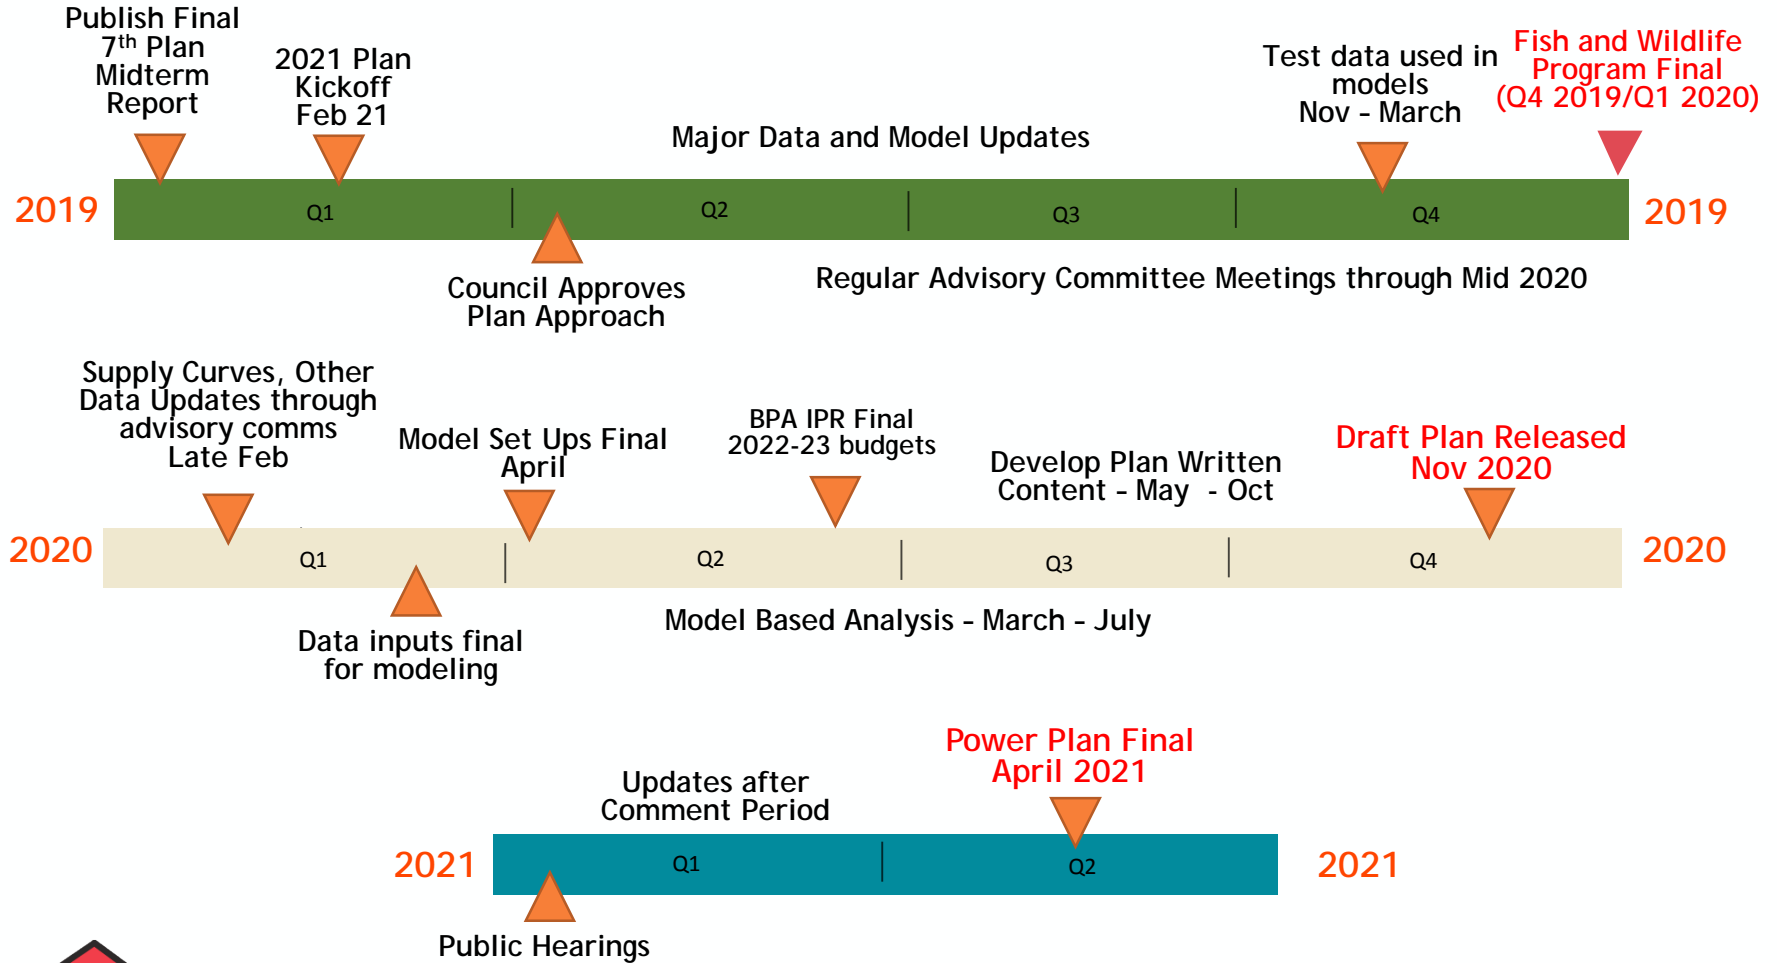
Publish Final 7$^{th}$ Plan Midterm Report

2021 Plan Kickoff Feb 21

Major Data and Model Updates

Test data used in models Nov - March

Fish and Wildlife Program Final (Q4 2019/Q1 2020)

2019

Q1

Q2

Q3

Q4

2019

Council Approves Plan Approach

Regular Advisory Committee Meetings through Mid 2020

Supply Curves, Other Data Updates through advisory comms Late Feb

Model Set Ups Final April

BPA IPR Final 2022-23 budgets

Develop Plan Written Content - May - Oct

Draft Plan Released Nov 2020

2020

Q1

Q2

Q3

Q4

2020

Data inputs final for modeling

Model Based Analysis - March - July

Power Plan Final April 2021

Updates after Comment Period

2021

Q1

Q2

2021

Public Hearings